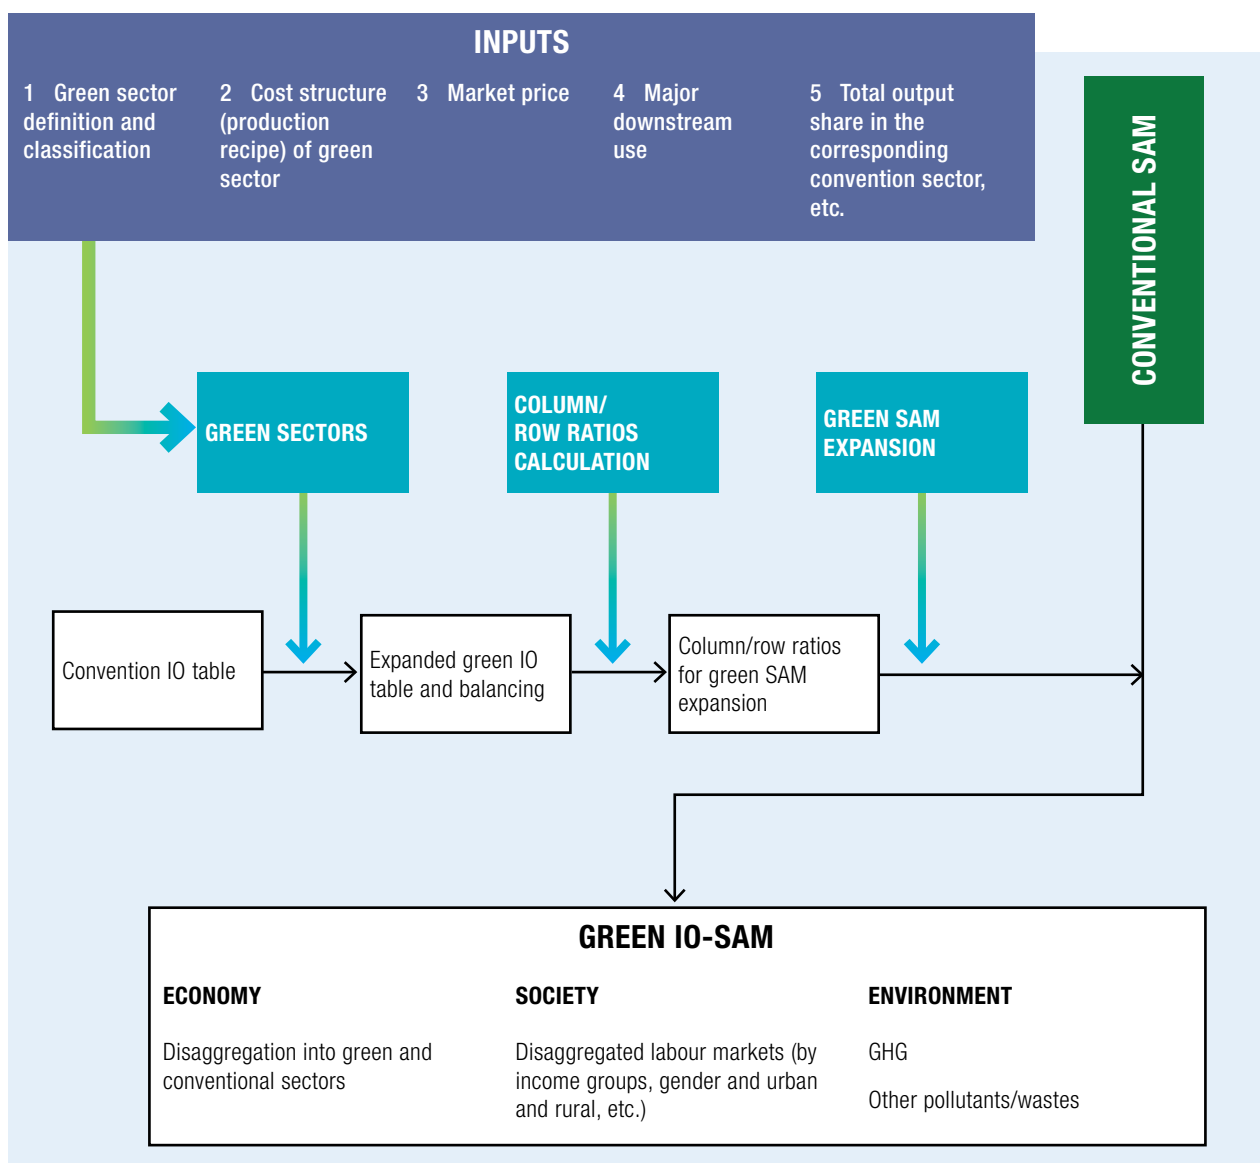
INPUTS

1 Green sector definition and classification

2 Cost structure (production recipe) of green sector

3 Market price

4 Major downstream use

5 Total output share in the corresponding convention sector, etc.

CONVENTIONAL SAM

GREEN SECTORS

COLUMN/ ROW RATIOS CALCULATION

GREEN SAM EXPANSION

Convention IO table

Expanded green IO table and balancing

Column/row ratios for green SAM expansion

GREEN IO-SAM

ECONOMY

Disaggregation into green and conventional sectors

SOCIETY

Disaggregated labour markets (by income groups, gender and urban and rural, etc.)

ENVIRONMENT

GHG

Other pollutants/wastes